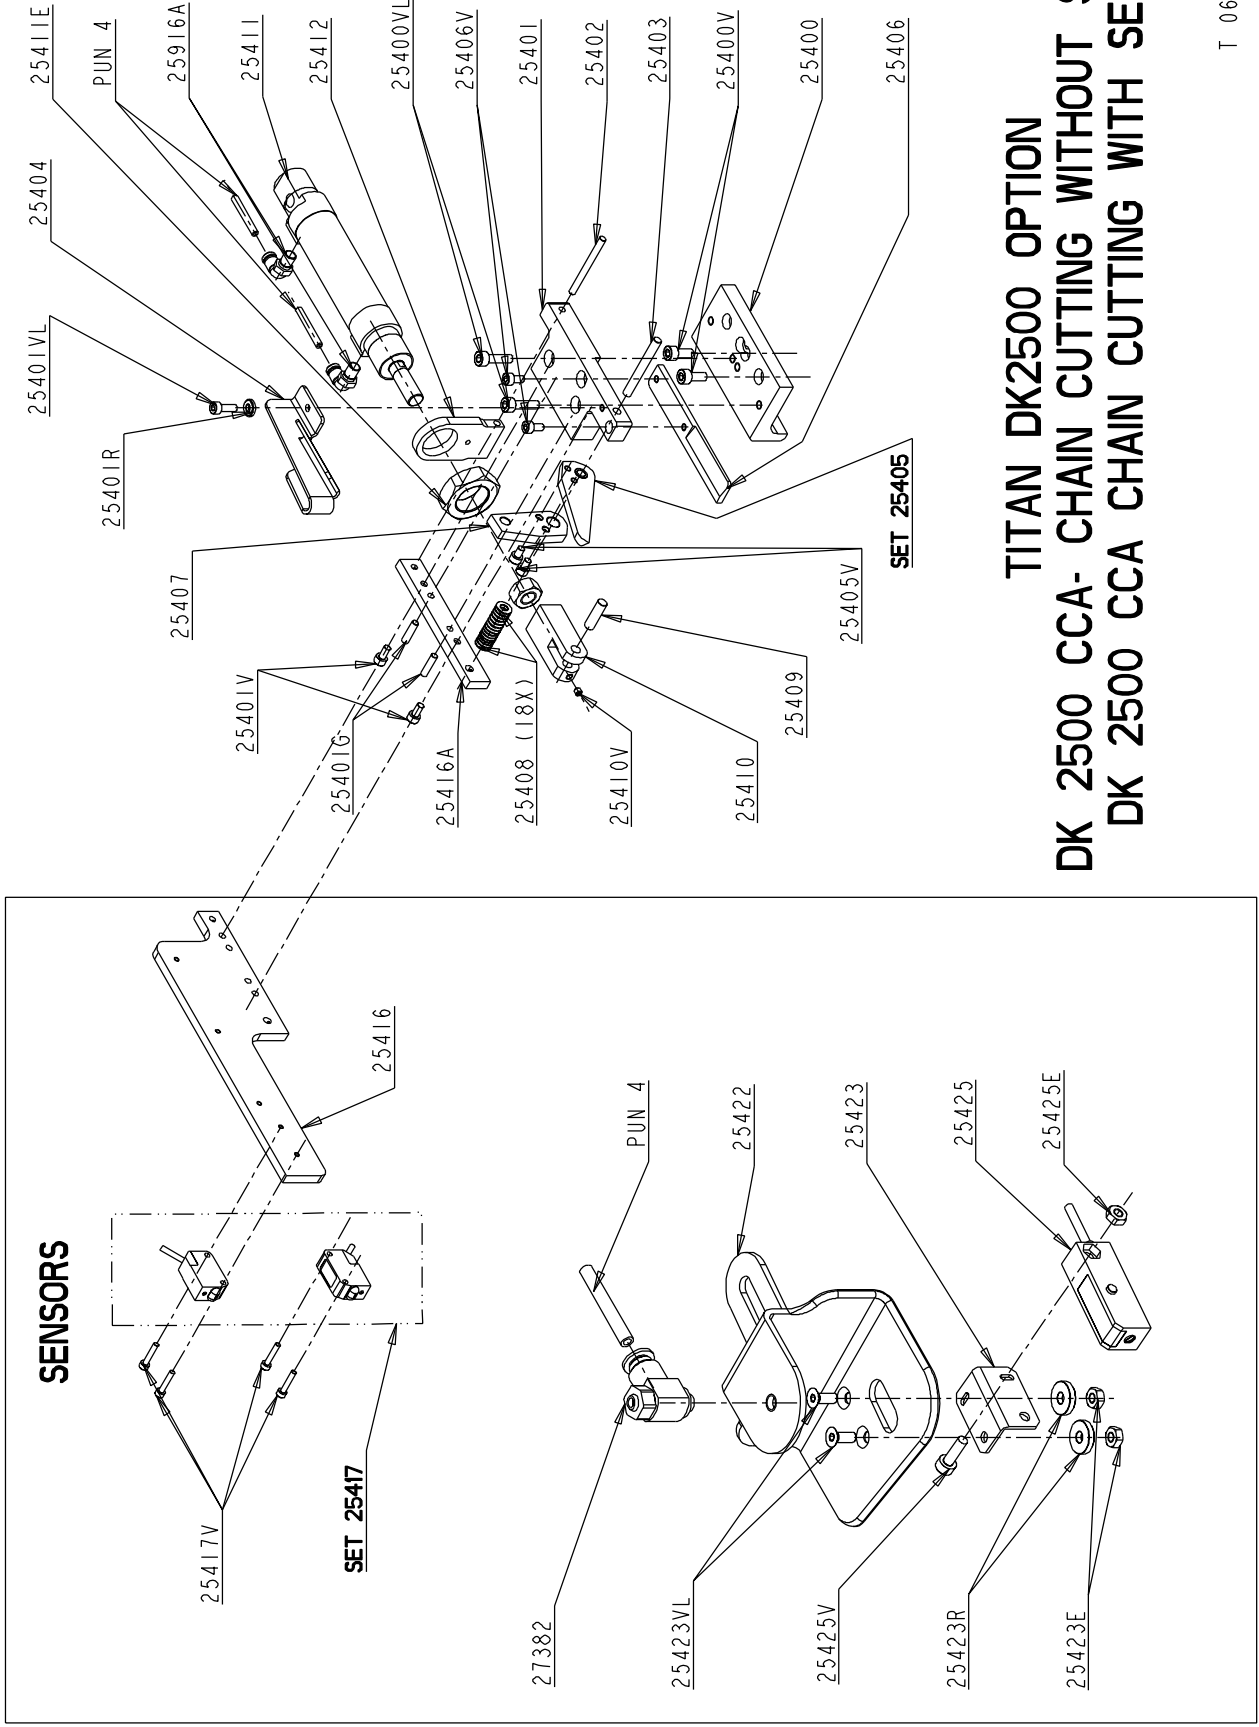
TITAN DK2500 OPTION
DK 2500 CCA- CHAIN CUTTING WITHOUT S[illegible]
DK 2500 CCA CHAIN CUTTING WITH SE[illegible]

T 06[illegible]

25411E
PUN 4
25916A
25411
25412
25400VL
25406V
25401
25402
25403
25400V
25400
25406
25404
25401VL
25401R
25407
SET 25405
25405V
25409
25401V
25401G
25416A
25408 (18X)
25410V
25410

SENSORS
25416
SET 25417
25417V
PUN 4
25422
25423
25425
25425E
27382
25423VL
25425V
25423R
25423E